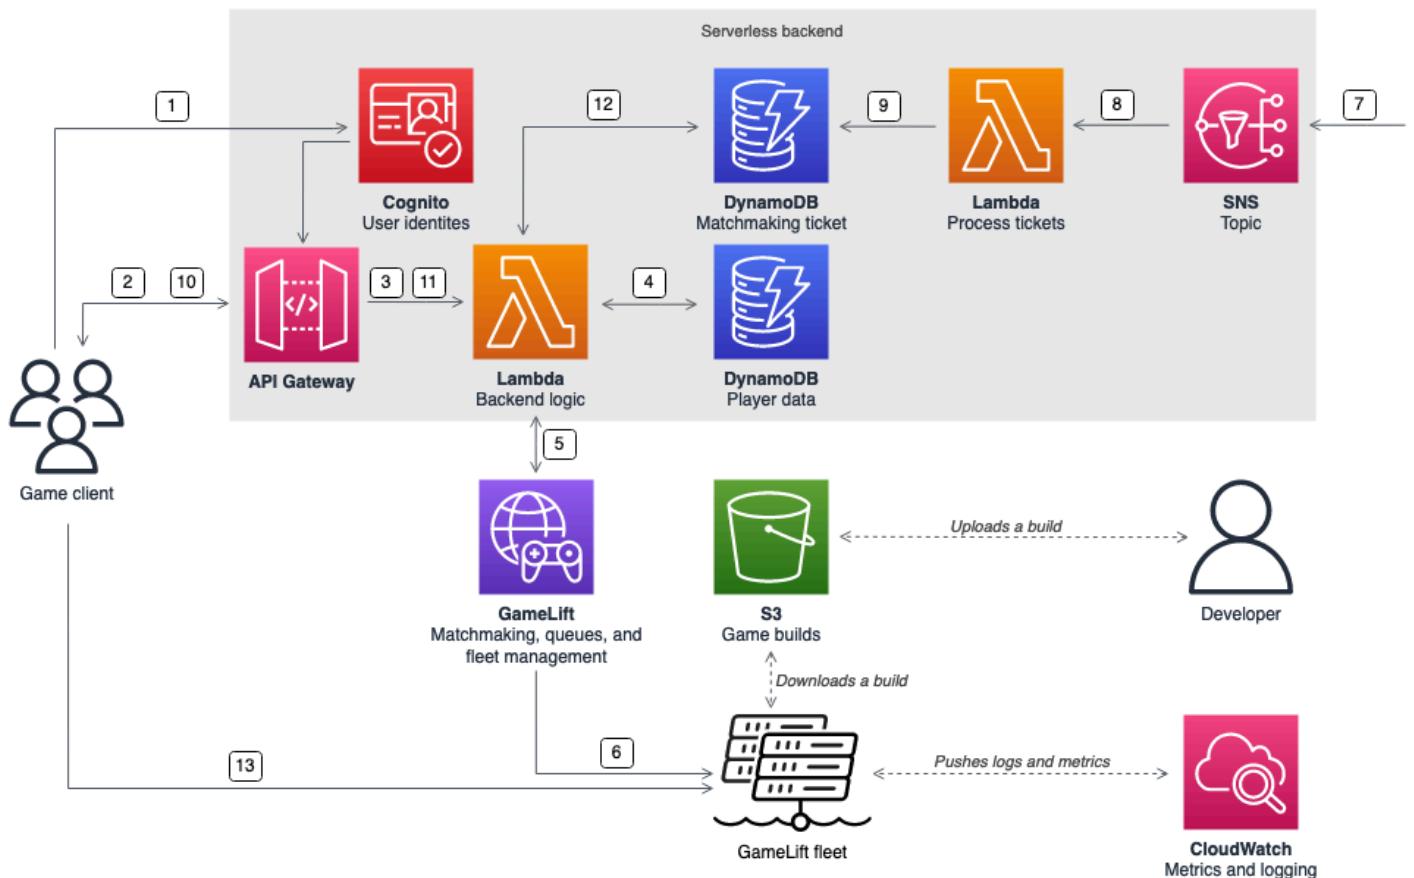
Serverless backend

1

12

9

8

7

Cognito
User identites

DynamoDB
Matchmaking ticket

Lambda
Process tickets

SNS
Topic

2

10

3

11

4

API Gateway

Lambda
Backend logic

DynamoDB
Player data

Game client

5

GameLift
Matchmaking, queues, and fleet management

S3
Game builds

Uploads a build

Developer

Downloads a build

13

6

Pushes logs and metrics

GameLift fleet

CloudWatch
Metrics and logging